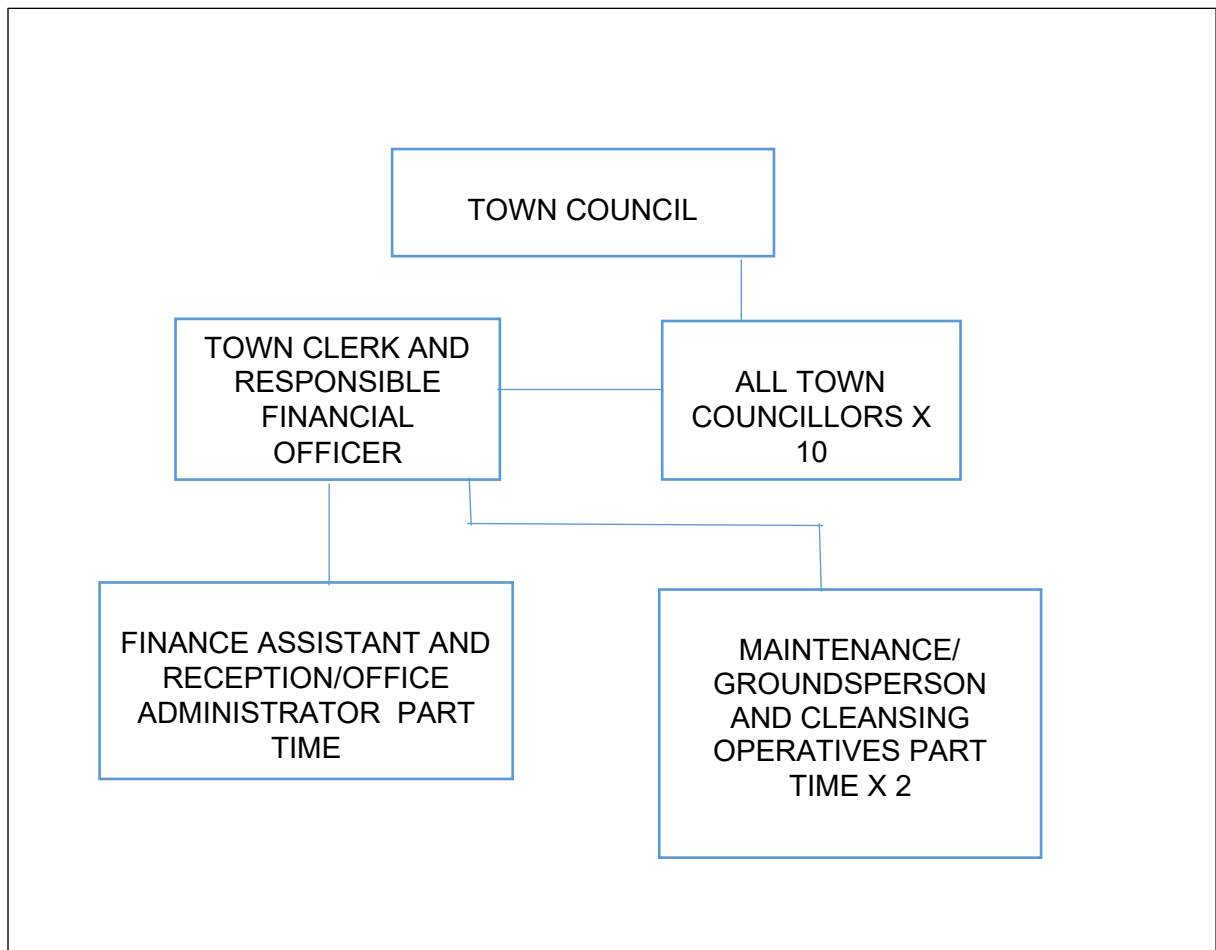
TOWN COUNCIL

TOWN CLERK AND RESPONSIBLE FINANCIAL OFFICER

ALL TOWN COUNCILLORS X 10

FINANCE ASSISTANT AND RECEPTION/OFFICE ADMINISTRATOR PART TIME

MAINTENANCE/ GROUNDSPERSON AND CLEANSING OPERATIVES PART TIME X 2